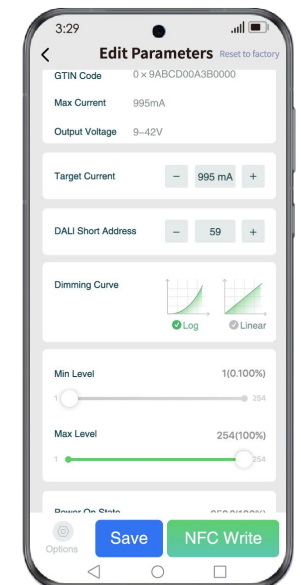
3:29

Edit Parameters Reset to factory

GTIN Code 0×9ABCD00A3B0000

Max Current 995mA

Output Voltage 9–42V

Target Current – 995 mA +

DALI Short Address – 59 +

Dimming Curve

Log Linear

Min Level 1(0.100%)

1 254

Max Level 254(100%)

1 254

Power On State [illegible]

Options Save NFC Write